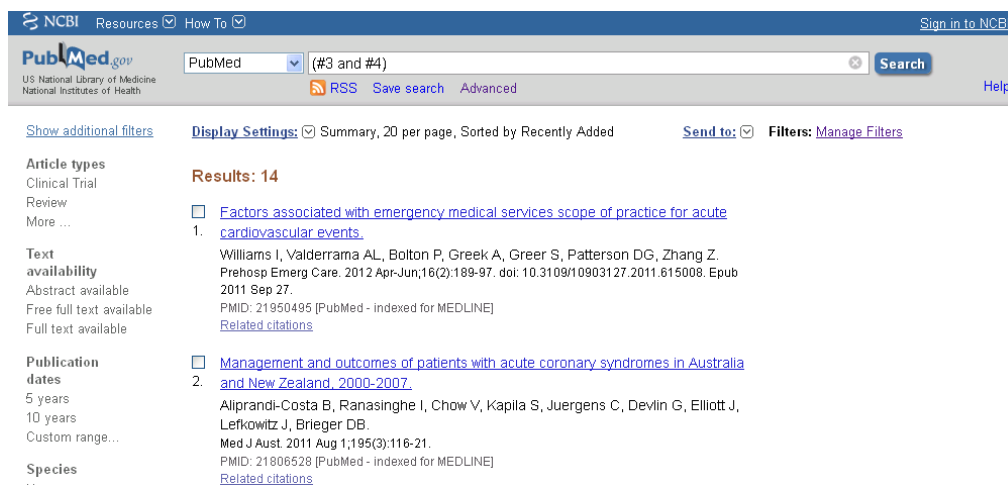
NCBI Resources How To

Sign in to NCB

PubMed.gov
US National Library of Medicine
National Institutes of Health

PubMed

(#3 and #4)

Search

RSS Save search Advanced

Help

Show additional filters

Article types
Clinical Trial
Review
More ...

Text availability
Abstract available
Free full text available
Full text available

Publication dates
5 years
10 years
Custom range...

Species

Display Settings: Summary, 20 per page, Sorted by Recently Added

Send to:

Filters: Manage Filters

Results: 14

1. Factors associated with emergency medical services scope of practice for acute cardiovascular events.
Williams I, Valderrama AL, Bolton P, Greek A, Greer S, Patterson DG, Zhang Z.
Prehosp Emerg Care. 2012 Apr-Jun;16(2):189-97. doi: 10.3109/10903127.2011.615008. Epub 2011 Sep 27.
PMID: 21950495 [PubMed - indexed for MEDLINE]
Related citations

2. Management and outcomes of patients with acute coronary syndromes in Australia and New Zealand, 2000-2007.
Aliprandi-Costa B, Ranasinghe I, Chow V, Kapila S, Juergens C, Devlin G, Elliott J, Lefkowitz J, Brieger DB.
Med J Aust. 2011 Aug 1;195(3):116-21.
PMID: 21806528 [PubMed - indexed for MEDLINE]
Related citations